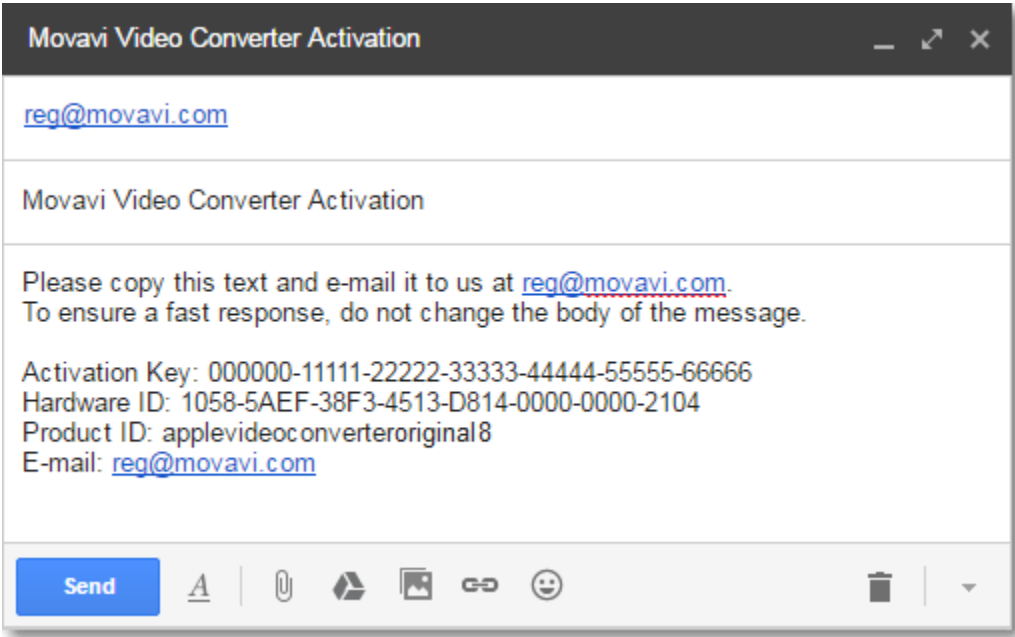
Movavi Video Converter Activation

reg@movavi.com

Movavi Video Converter Activation

Please copy this text and e-mail it to us at reg@movavi.com.
To ensure a fast response, do not change the body of the message.

Activation Key: 000000-11111-22222-33333-44444-55555-66666
Hardware ID: 1058-5AEF-38F3-4513-D814-0000-0000-2104
Product ID: applevideoconverteroriginal8
E-mail: reg@movavi.com

Send